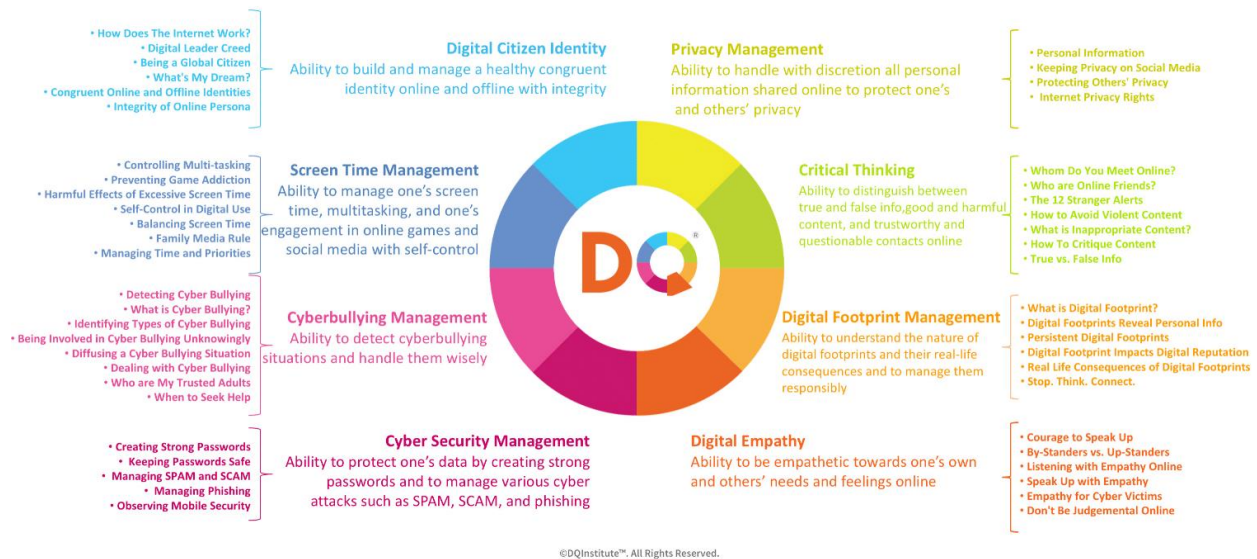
• How Does The Internet Work?
• Digital Leader Creed
• Being a Global Citizen
• What's My Dream?
• Congruent Online and Offline Identities
• Integrity of Online Persona

Digital Citizen Identity
Ability to build and manage a healthy congruent identity online and offline with integrity

Privacy Management
Ability to handle with discretion all personal information shared online to protect one's and others' privacy

• Personal Information
• Keeping Privacy on Social Media
• Protecting Others' Privacy
• Internet Privacy Rights

• Controlling Multi-tasking
• Preventing Game Addiction
• Harmful Effects of Excessive Screen Time
• Self-Control in Digital Use
• Balancing Screen Time
• Family Media Rule
• Managing Time and Priorities

Screen Time Management
Ability to manage one's screen time, multitasking, and one's engagement in online games and social media with self-control

Critical Thinking
Ability to distinguish between true and false info,good and harmful content, and trustworthy and questionable contacts online

• Whom Do You Meet Online?
• Who are Online Friends?
• The 12 Stranger Alerts
• How to Avoid Violent Content
• What is Inappropriate Content?
• How To Critique Content
• True vs. False Info

DQ®

• Detecting Cyber Bullying
• What is Cyber Bullying?
• Identifying Types of Cyber Bullying
• Being Involved in Cyber Bullying Unknowingly
• Diffusing a Cyber Bullying Situation
• Dealing with Cyber Bullying
• Who are My Trusted Adults
• When to Seek Help

Cyberbullying Management
Ability to detect cyberbullying situations and handle them wisely

Digital Footprint Management
Ability to understand the nature of digital footprints and their real-life consequences and to manage them responsibly

• What is Digital Footprint?
• Digital Footprints Reveal Personal Info
• Persistent Digital Footprints
• Digital Footprint Impacts Digital Reputation
• Real Life Consequences of Digital Footprints
• Stop. Think. Connect.

• Creating Strong Passwords
• Keeping Passwords Safe
• Managing SPAM and SCAM
• Managing Phishing
• Observing Mobile Security

Cyber Security Management
Ability to protect one's data by creating strong passwords and to manage various cyber attacks such as SPAM, SCAM, and phishing

Digital Empathy
Ability to be empathetic towards one's own and others' needs and feelings online

• Courage to Speak Up
• By-Standers vs. Up-Standers
• Listening with Empathy Online
• Speak Up with Empathy
• Empathy for Cyber Victims
• Don't Be Judgemental Online

©DQInstitute™. All Rights Reserved.